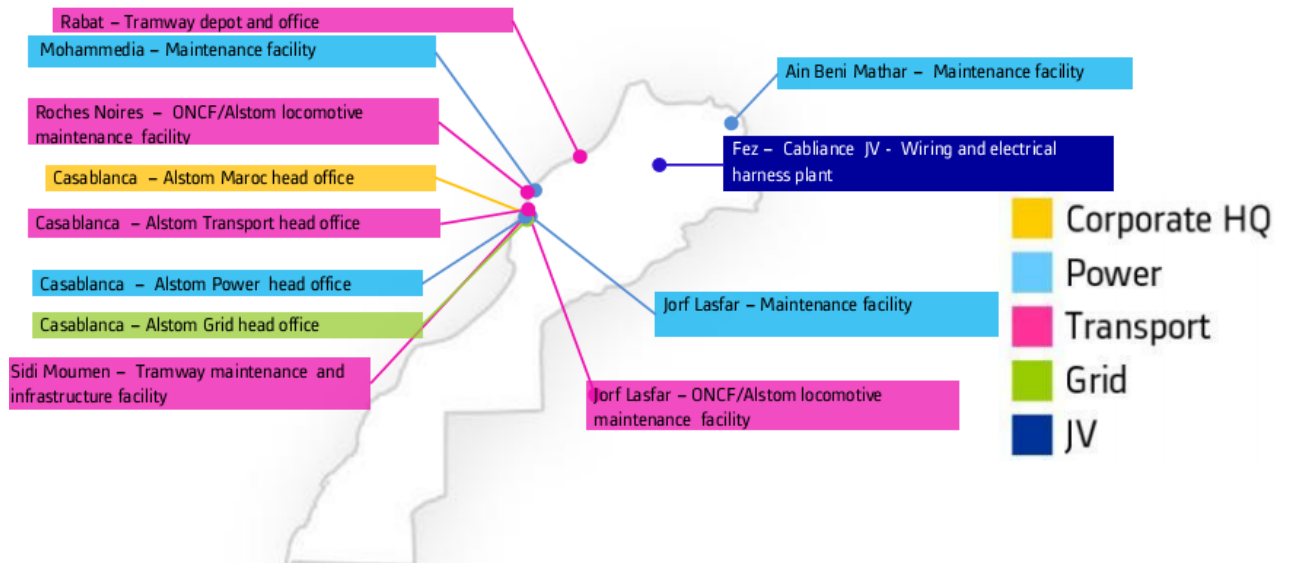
Rabat – Tramway depot and office

Mohammedia – Maintenance facility

Roches Noires – ONCF/Alstom locomotive maintenance facility

Casablanca – Alstom Maroc head office

Casablanca – Alstom Transport head office

Casablanca – Alstom Power head office

Casablanca – Alstom Grid head office

Sidi Moumen – Tramway maintenance and infrastructure facility

Ain Beni Mathar – Maintenance facility

Fez – Cabliance JV - Wiring and electrical harness plant

Jorf Lasfar – Maintenance facility

Jorf Lasfar – ONCF/Alstom locomotive maintenance facility

Corporate HQ

Power

Transport

Grid

JV